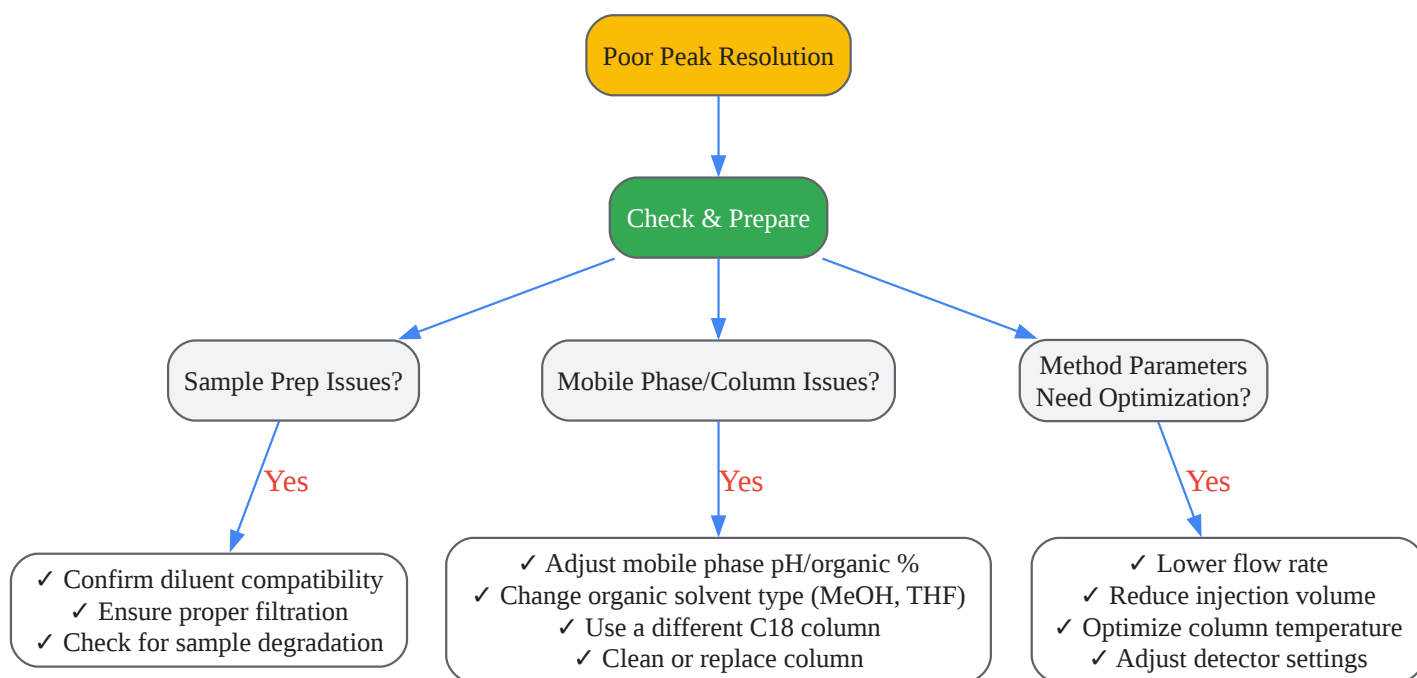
Poor Peak Resolution

Check & Prepare

Sample Prep Issues?

Mobile Phase/Column Issues?

Method Parameters Need Optimization?

Yes

Yes

Yes

✓ Confirm diluent compatibility
✓ Ensure proper filtration
✓ Check for sample degradation

✓ Adjust mobile phase pH/organic %
✓ Change organic solvent type (MeOH, THF)
✓ Use a different C18 column
✓ Clean or replace column

✓ Lower flow rate
✓ Reduce injection volume
✓ Optimize column temperature
✓ Adjust detector settings